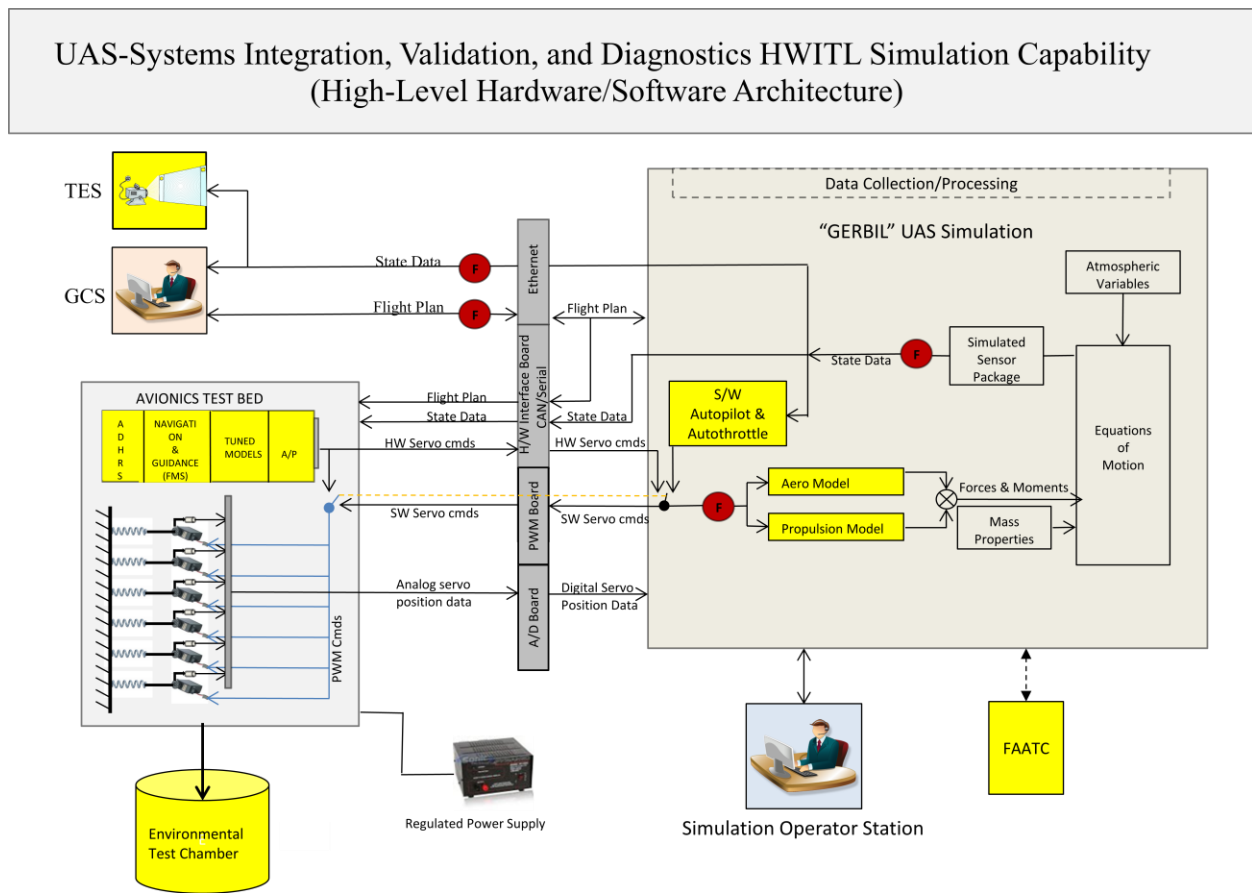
UAS-Systems Integration, Validation, and Diagnostics HWITL Simulation Capability
(High-Level Hardware/Software Architecture)

TES

GCS

State Data F

Flight Plan F

Ethernet

H/W Interface Board CAN/Serial

Flight Plan

Data Collection/Processing

"GERBIL" UAS Simulation

Atmospheric Variables

State Data F

Simulated Sensor Package

Equations of Motion

AVIONICS TEST BED

A D H R S

NAVIGATION & GUIDANCE (FMS)

TUNED MODELS

A/P

Flight Plan

State Data

State Data

S/W Autopilot & Autothrottle

HW Servo cmds

HW Servo cmds

PWM Board

SW Servo cmds

SW Servo cmds

F

Aero Model

Propulsion Model

Forces & Moments

Mass Properties

Analog servo position data

A/D Board

Digital Servo Position Data

PWM Cmds

Environmental Test Chamber

Regulated Power Supply

Simulation Operator Station

FAATC